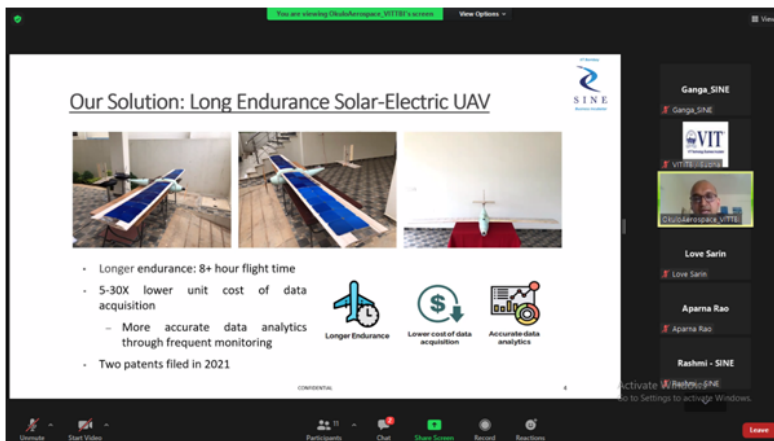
You are viewing OkuloAerospace_VITTBI's screen

View Options

View

Our Solution: Long Endurance Solar-Electric UAV

SINE

Business Incubator

Longer endurance: 8+ hour flight time

5-30X lower unit cost of data acquisition

– More accurate data analytics through frequent monitoring

Two patents filed in 2021

Longer Endurance

Lower cost of data acquisition

Accurate data analytics

CONFIDENTIAL

4

Ganga_SINE

Ganga_SINE

VIT

VITTBI - Eusha

OkuloAerospace_VITTBI

Love Sarin

Love Sarin

Aparna Rao

Aparna Rao

Rashmi - SINE

Rashmi - SINE

Activate Windows

Go to Settings to activate Windows.

Unmute

Start Video

Participants

Chat

Share Screen

Record

Reactions

Leave